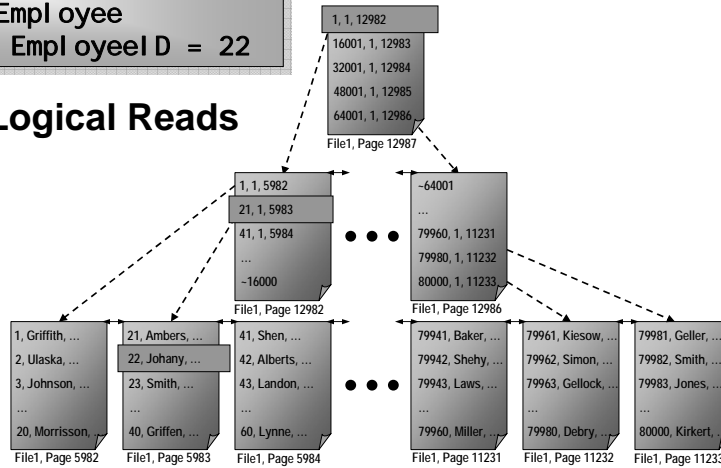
Employee
EmployeeID = 22

Logical Reads

1, 1, 12982
16001, 1, 12983
32001, 1, 12984
48001, 1, 12985
64001, 1, 12986
File1, Page 12987

1, 1, 5982
21, 1, 5983
41, 1, 5984
…
~16000
File1, Page 12982

~64001
…
79960, 1, 11231
79980, 1, 11232
80000, 1, 11233
File1, Page 12986

1, Griffith, …
2, Ulaska, …
3, Johnson, …
…
20, Morrisson, …
File1, Page 5982

21, Ambers, …
22, Johany, …
23, Smith, …
…
40, Griffen, …
File1, Page 5983

41, Shen, …
42, Alberts, …
43, Landon, …
…
60, Lynne, …
File1, Page 5984

79941, Baker, …
79942, Shehy, …
79943, Laws, …
…
79960, Miller, …
File1, Page 11231

79961, Kiesow, …
79962, Simon, …
79963, Gellock, …
…
79980, Debry, …
File1, Page 11232

79981, Geller, …
79982, Smith, …
79983, Jones, …
…
80000, Kirkert, …
File1, Page 11233